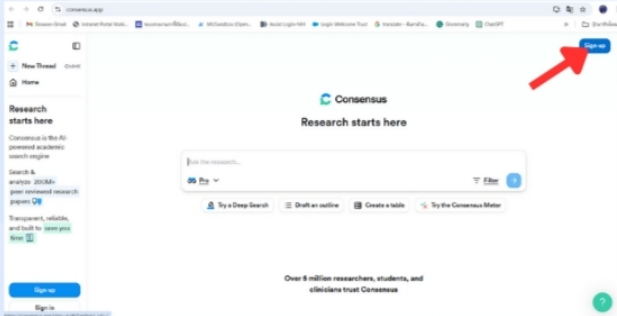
consensus.app

Stream Gmail | Internet Portal Mob... | Yesmtarcam ที่ดีขอบ... | McGeddon (Elem... | Avast Login NH | Login Welcome Trust | Translate - Burnsha... | Grammarly | ChatGPT

Sign up

New Thread Ctrl+K

Home

Research starts here

Consensus is the AI-powered academic search engine

Search & analyze 200M+ peer reviewed research papers

Transparent, reliable, and built to save you time

Sign up

Sign in

Consensus

Research starts here

Ask the research...

Pro

Filter

Try a Deep Search | Draft an outline | Create a table | Try the Consensus Meter

Over 6 million researchers, students, and clinicians trust Consensus

?